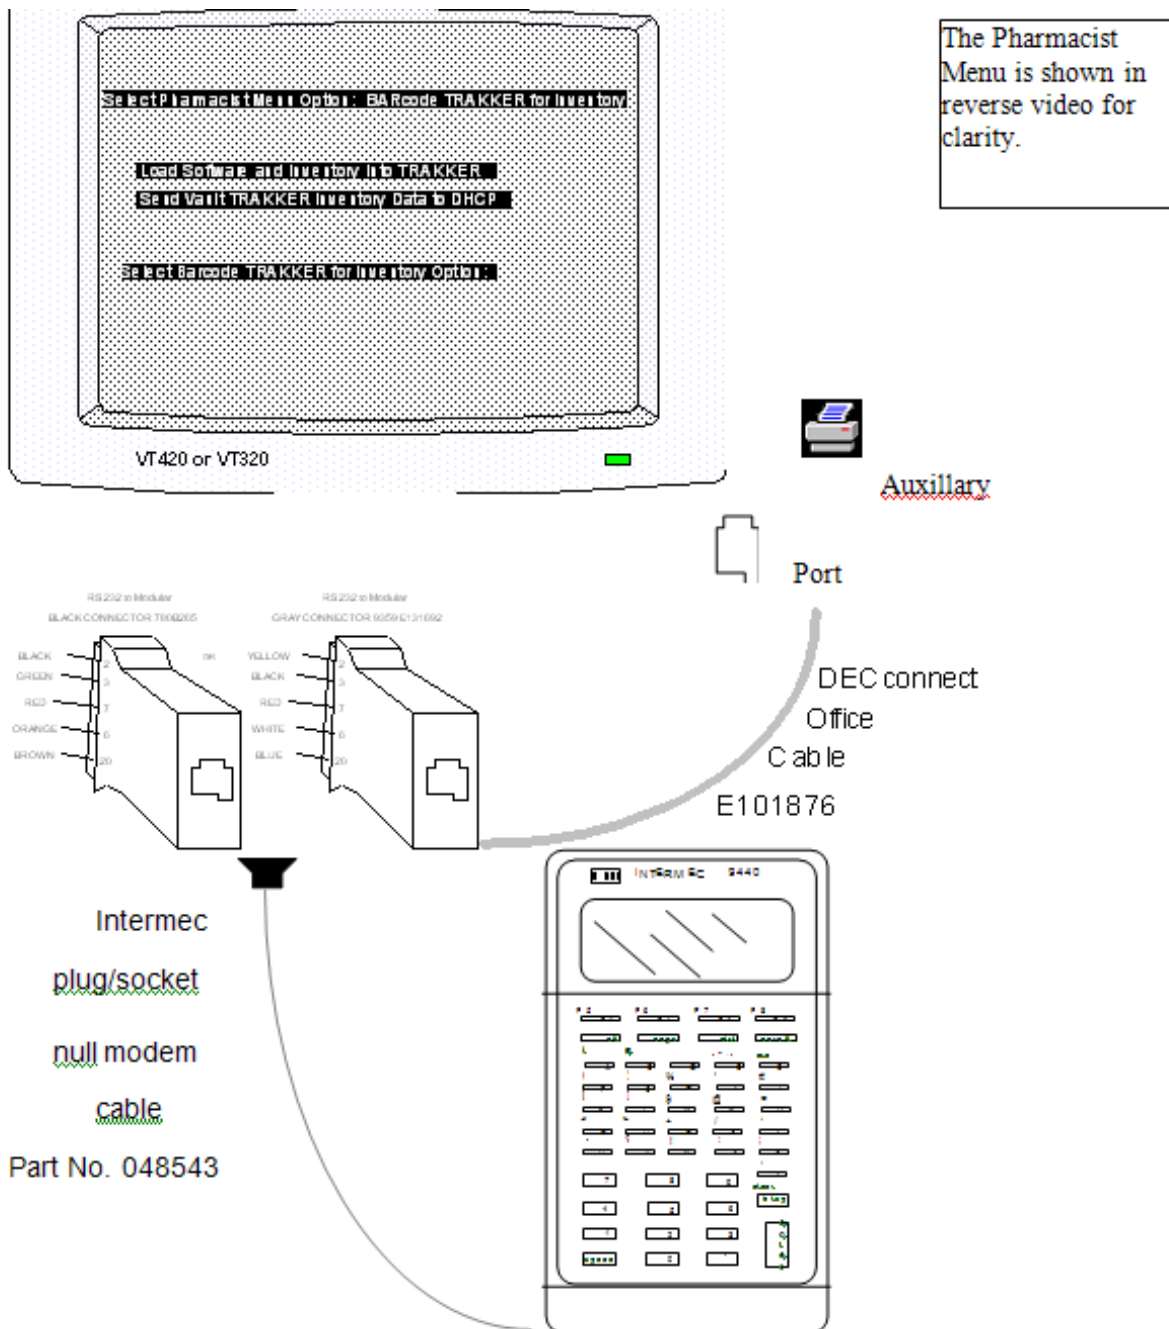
Select Pharmacist Menu Option: BARcode TRAKKER for Inventory

Load Software and Inventory into TRAKKER
Send Vault TRAKKER Inventory Data to DHCP

Select Barcode TRAKKER for Inventory Option:

VT420 or VT320

The Pharmacist Menu is shown in reverse video for clarity.

Auxillary

Port

RS232 to Modular
BLACK CONNECTOR T906265

RS232 to Modular
GRAY CONNECTOR 9059 E131692

BLACK
GREEN
RED
ORANGE
BROWN

2
3
7
6
20

OR

YELLOW
BLACK
RED
WHITE
BLUE

2
3
7
6
20

DEC connect
Office
Cable
E101876

INTERMEC 9440

Intermec
plug/socket
null modem
cable
Part No. 048543